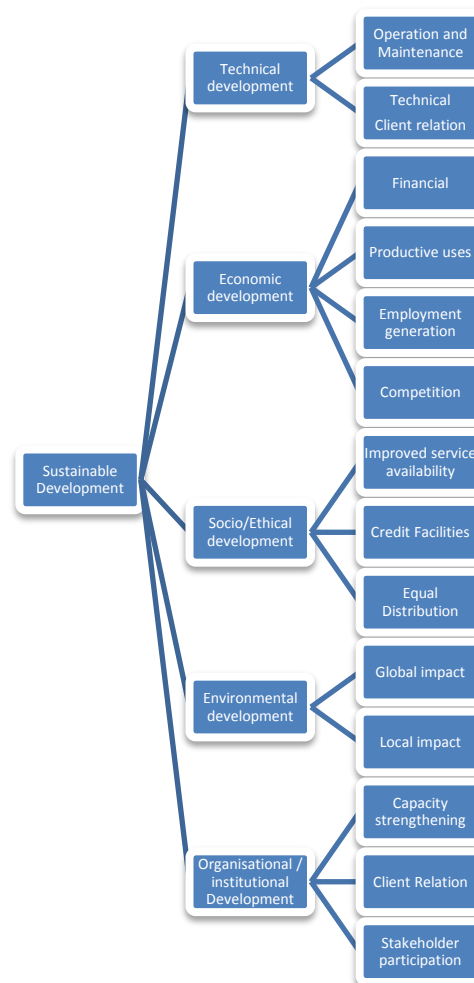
Sustainable Development

Technical development

Operation and Maintenance

Technical Client relation

Economic development

Financial

Productive uses

Employment generation

Competition

Socio/Ethical development

Improved service availability

Credit Facilities

Equal Distribution

Environmental development

Global impact

Local impact

Organisational / institutional Development

Capacity strengthening

Client Relation

Stakeholder participation